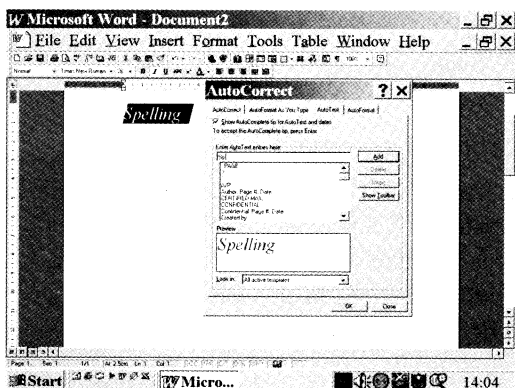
Microsoft Word - Document2

File Edit View Insert Format Tools Table Window Help

Normal Times New Roman

Spelling

AutoCorrect

AutoCorrect | AutoFormat As You Type | AutoText | AutoFormat

Show AutoComplete tip for AutoText and dates

To accept the AutoComplete tip, press Enter

Enter AutoText entries here:

Sp

Add

Delete

Insert

Show Toolbar

- PAGE -

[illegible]

Author, Page #, Date

CERTIFIED MAIL

CONFIDENTIAL

Confidential, Page #, Date

Created by

Preview

Spelling

Look in: All active templates

OK

Close

Page 1 Sec 1 1/1 At 2.5cm Ln 1 Col 1

Start

Micro...

14:04